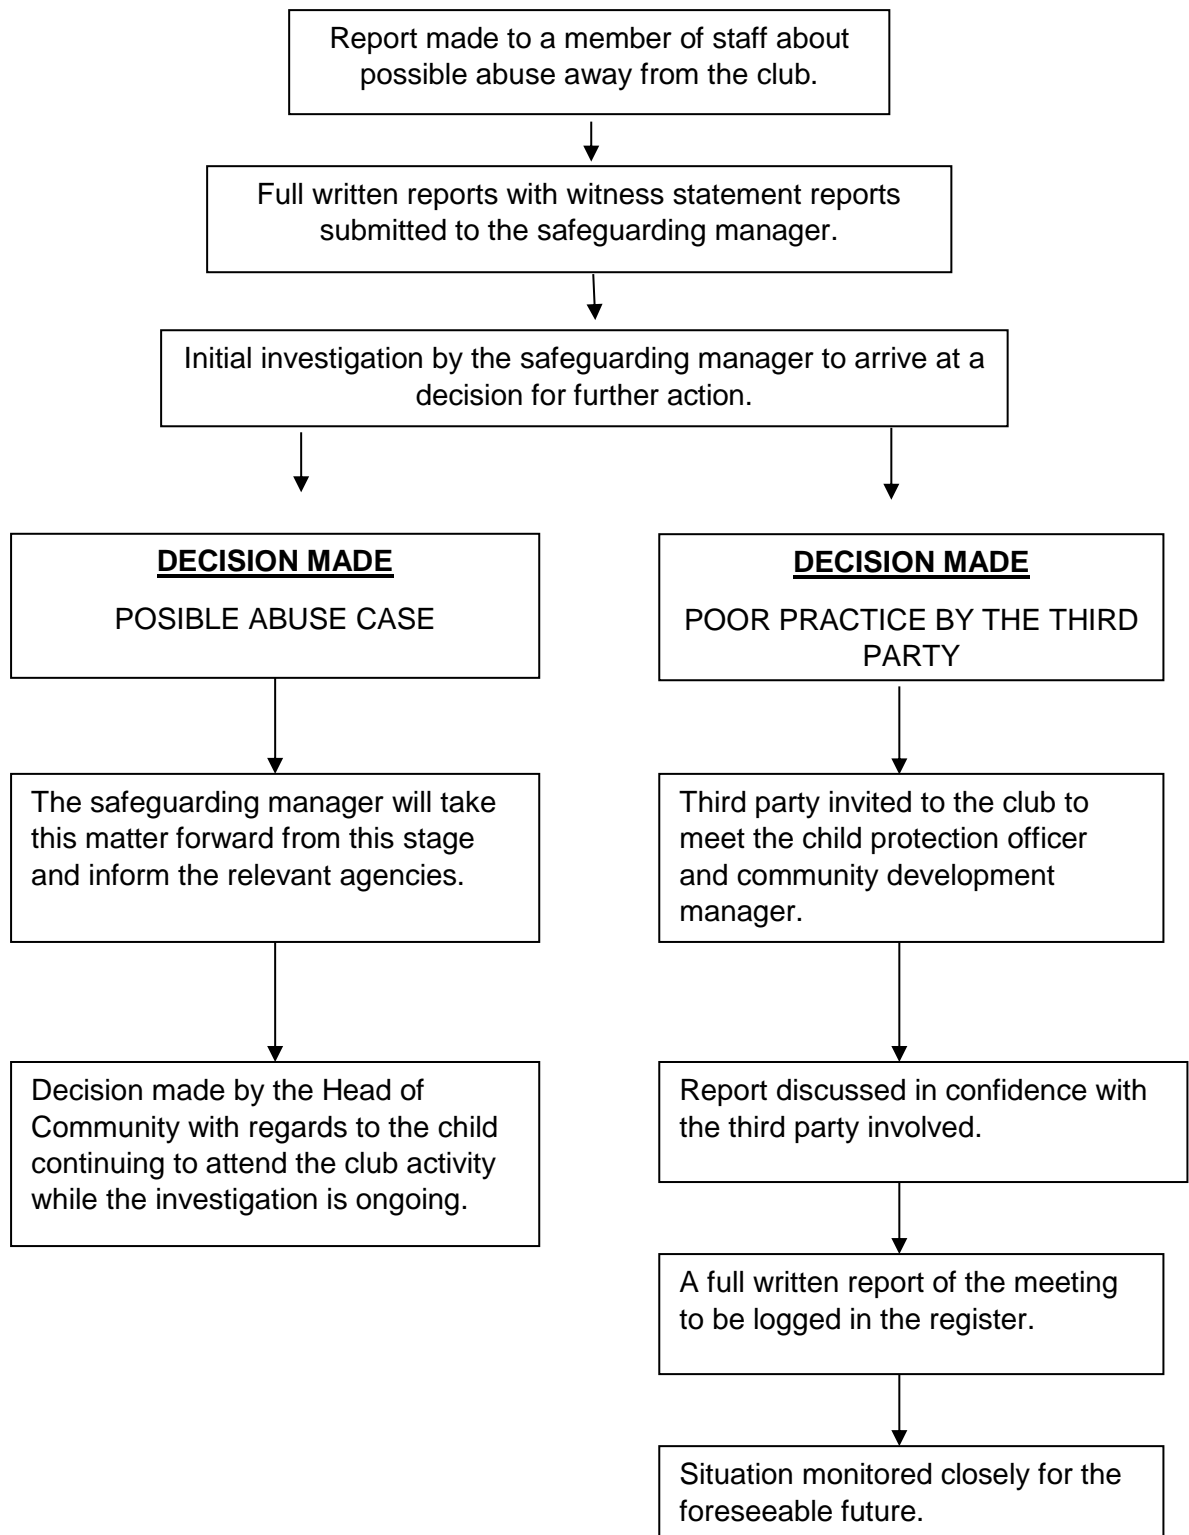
Report made to a member of staff about possible abuse away from the club.

Full written reports with witness statement reports submitted to the safeguarding manager.

Initial investigation by the safeguarding manager to arrive at a decision for further action.

**DECISION MADE**

POSIBLE ABUSE CASE

The safeguarding manager will take this matter forward from this stage and inform the relevant agencies.

Decision made by the Head of Community with regards to the child continuing to attend the club activity while the investigation is ongoing.

**DECISION MADE**

POOR PRACTICE BY THE THIRD PARTY

Third party invited to the club to meet the child protection officer and community development manager.

Report discussed in confidence with the third party involved.

A full written report of the meeting to be logged in the register.

Situation monitored closely for the foreseeable future.